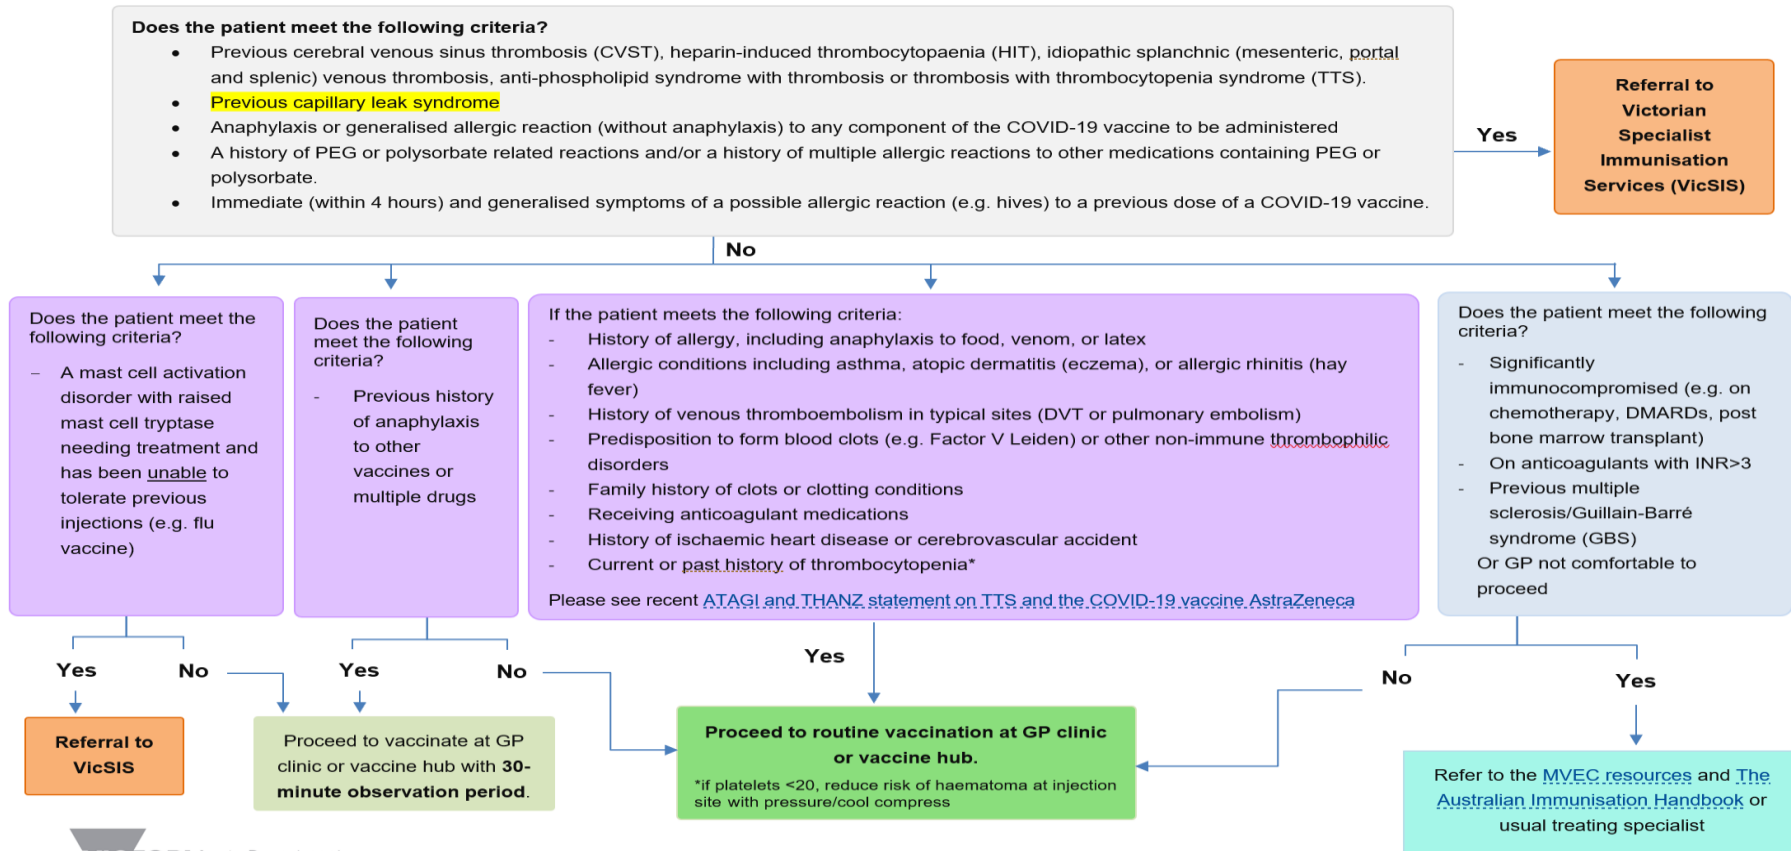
Does the patient meet the following criteria?

- Previous cerebral venous sinus thrombosis (CVST), heparin-induced thrombocytopaenia (HIT), idiopathic splanchnic (mesenteric, portal and splenic) venous thrombosis, anti-phospholipid syndrome with thrombosis or thrombosis with thrombocytopenia syndrome (TTS).
- Previous capillary leak syndrome
- Anaphylaxis or generalised allergic reaction (without anaphylaxis) to any component of the COVID-19 vaccine to be administered
- A history of PEG or polysorbate related reactions and/or a history of multiple allergic reactions to other medications containing PEG or polysorbate.
- Immediate (within 4 hours) and generalised symptoms of a possible allergic reaction (e.g. hives) to a previous dose of a COVID-19 vaccine.

Yes

Referral to Victorian Specialist Immunisation Services (VicSIS)

No

Does the patient meet the following criteria?

– A mast cell activation disorder with raised mast cell tryptase needing treatment and has been unable to tolerate previous injections (e.g. flu vaccine)

Does the patient meet the following criteria?

- Previous history of anaphylaxis to other vaccines or multiple drugs

If the patient meets the following criteria:

- History of allergy, including anaphylaxis to food, venom, or latex
- Allergic conditions including asthma, atopic dermatitis (eczema), or allergic rhinitis (hay fever)
- History of venous thromboembolism in typical sites (DVT or pulmonary embolism)
- Predisposition to form blood clots (e.g. Factor V Leiden) or other non-immune thrombophilic disorders
- Family history of clots or clotting conditions
- Receiving anticoagulant medications
- History of ischaemic heart disease or cerebrovascular accident
- Current or past history of thrombocytopenia*

Please see recent ATAGI and THANZ statement on TTS and the COVID-19 vaccine AstraZeneca

Does the patient meet the following criteria?

- Significantly immunocompromised (e.g. on chemotherapy, DMARDs, post bone marrow transplant)
- On anticoagulants with INR>3
- Previous multiple sclerosis/Guillain-Barré syndrome (GBS)

Or GP not comfortable to proceed

Yes

No

Yes

No

Yes

No

Yes

Referral to VicSIS

Proceed to vaccinate at GP clinic or vaccine hub with 30-minute observation period.

Proceed to routine vaccination at GP clinic or vaccine hub.

*if platelets <20, reduce risk of haematoma at injection site with pressure/cool compress

Refer to the MVEC resources and The Australian Immunisation Handbook or usual treating specialist